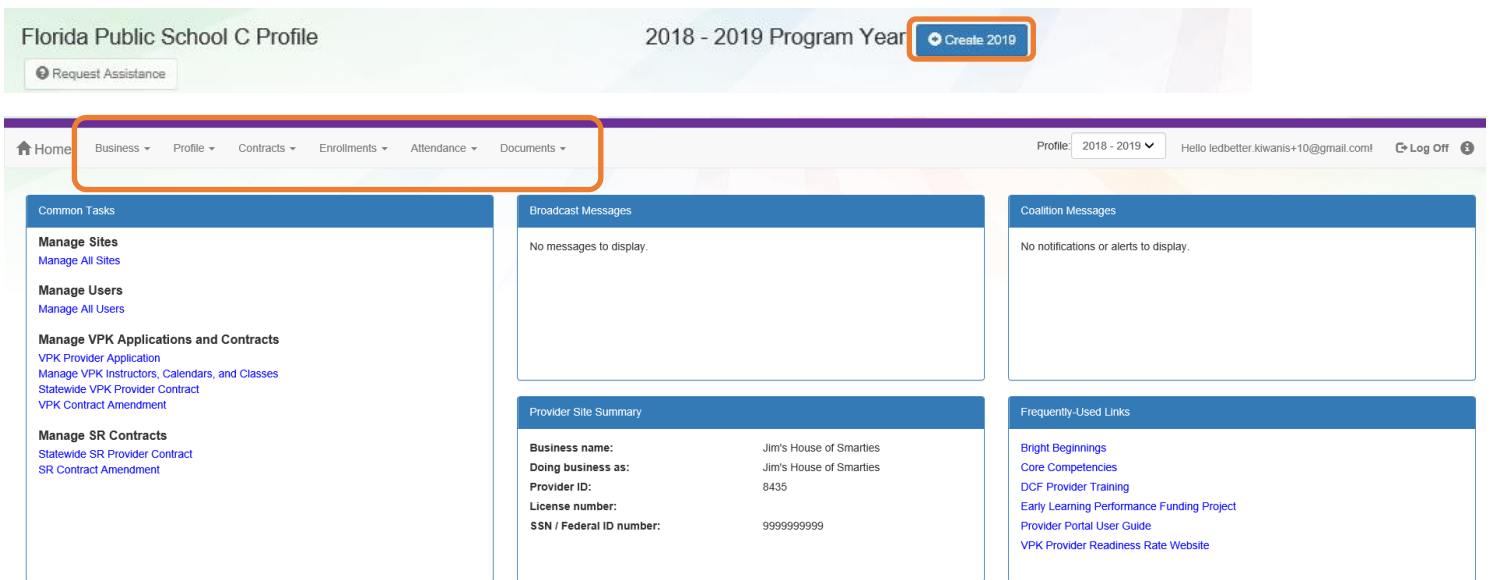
Florida Public School C Profile

2018 - 2019 Program Year

Create 2019

Request Assistance

Home Business Profile Contracts Enrollments Attendance Documents

Profile: 2018 - 2019 Hello ledbetter.kiwanis+10@gmail.com! Log Off

Common Tasks

Manage Sites
Manage All Sites

Manage Users
Manage All Users

Manage VPK Applications and Contracts
VPK Provider Application
Manage VPK Instructors, Calendars, and Classes
Statewide VPK Provider Contract
VPK Contract Amendment

Manage SR Contracts
Statewide SR Provider Contract
SR Contract Amendment

Broadcast Messages

No messages to display.

Provider Site Summary

| | |
|---|---|
| Business name: | Jim's House of Smarties |
| Doing business as: | Jim's House of Smarties |
| Provider ID: | 8435 |
| License number: | |
| SSN / Federal ID number: | 9999999999 |

Coalition Messages

No notifications or alerts to display.

Frequently-Used Links

Bright Beginnings
Core Competencies
DCF Provider Training
Early Learning Performance Funding Project
Provider Portal User Guide
VPK Provider Readiness Rate Website